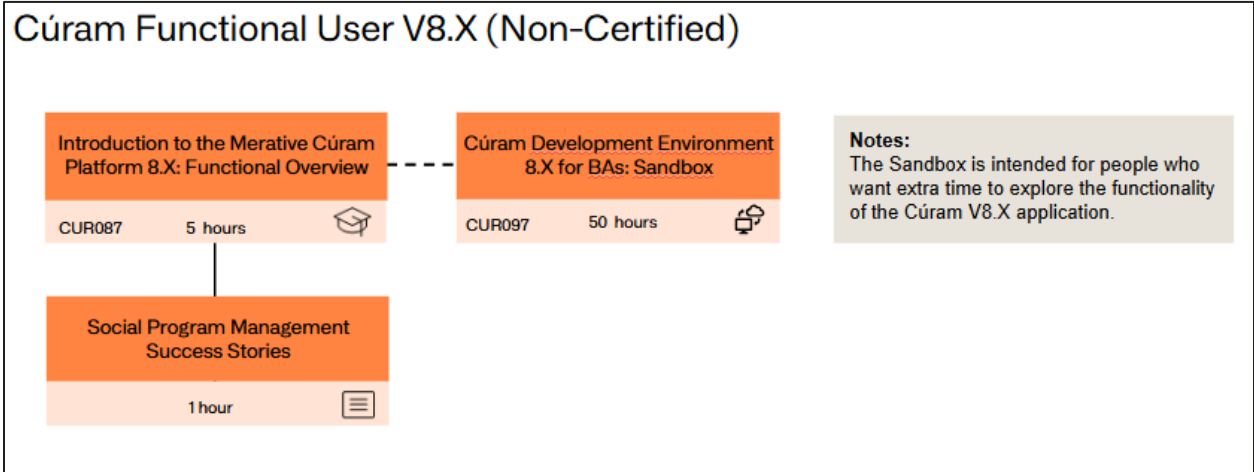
Cúram Functional User V8.X (Non-Certified)

Introduction to the Merative Cúram Platform 8.X: Functional Overview

CUR087 5 hours

Cúram Development Environment 8.X for BAs: Sandbox

CUR097 50 hours

Notes:
The Sandbox is intended for people who want extra time to explore the functionality of the Cúram V8.X application.

Social Program Management Success Stories

1 hour